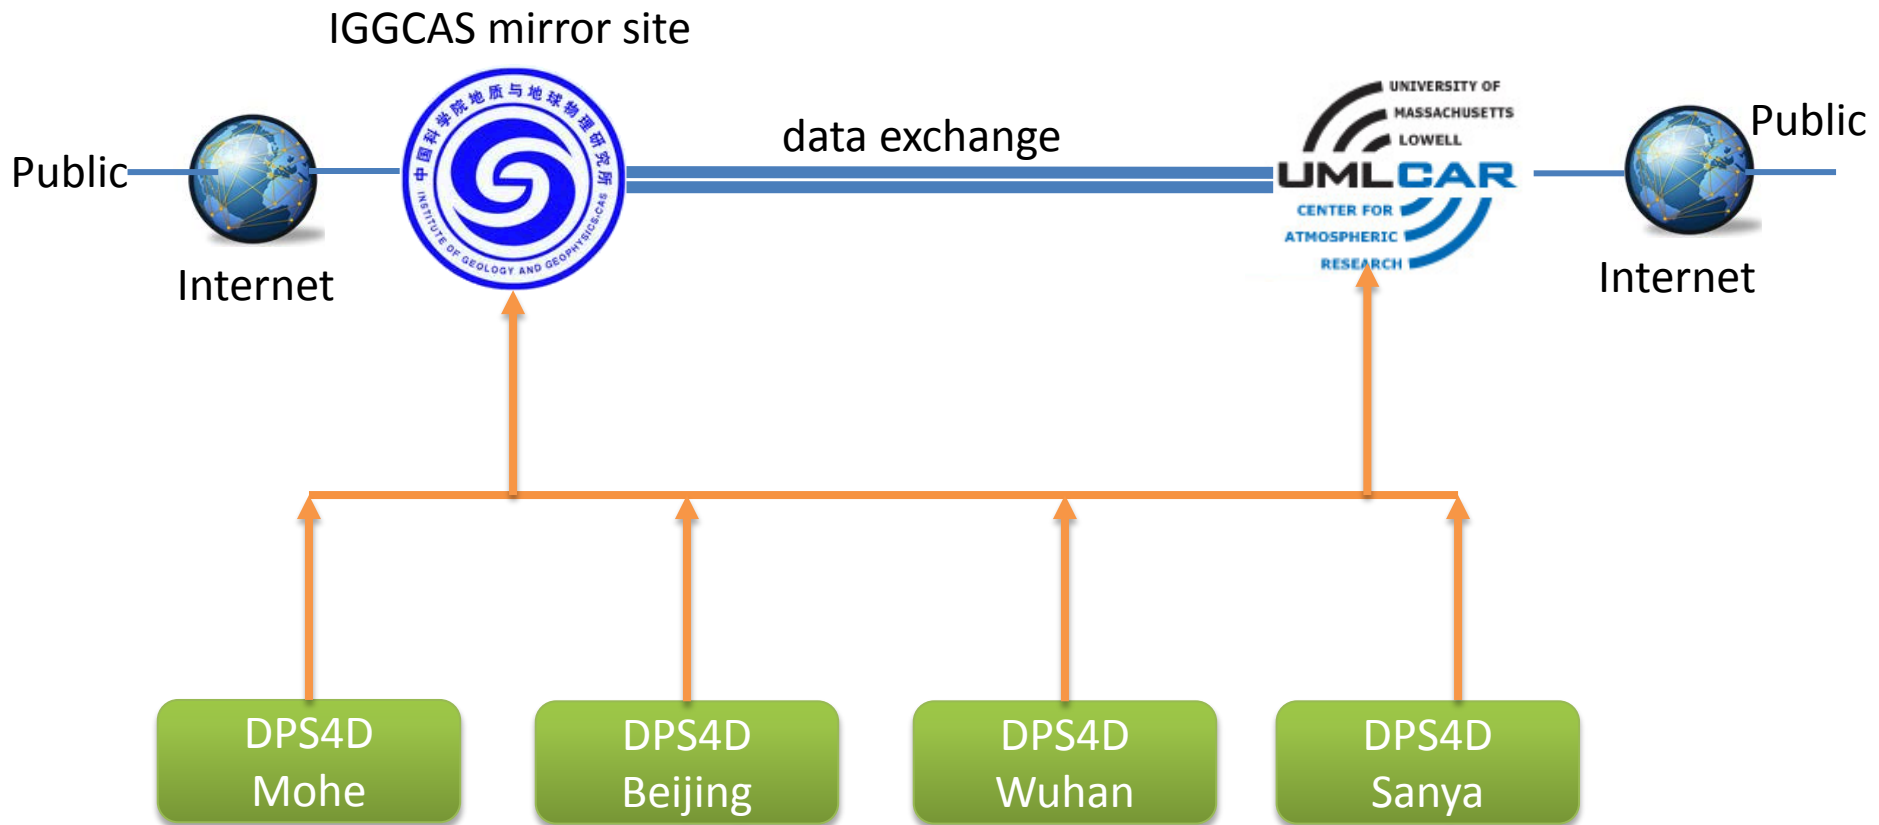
IGGCAS mirror site

Public

Internet

中国科学院地质与地球物理研究所
INSTITUTE OF GEOLOGY AND GEOPHYSICS,CAS

data exchange

UNIVERSITY OF MASSACHUSETTS LOWELL
UMLCAR
CENTER FOR ATMOSPHERIC RESEARCH

Public

Internet

DPS4D Mohe

DPS4D Beijing

DPS4D Wuhan

DPS4D Sanya